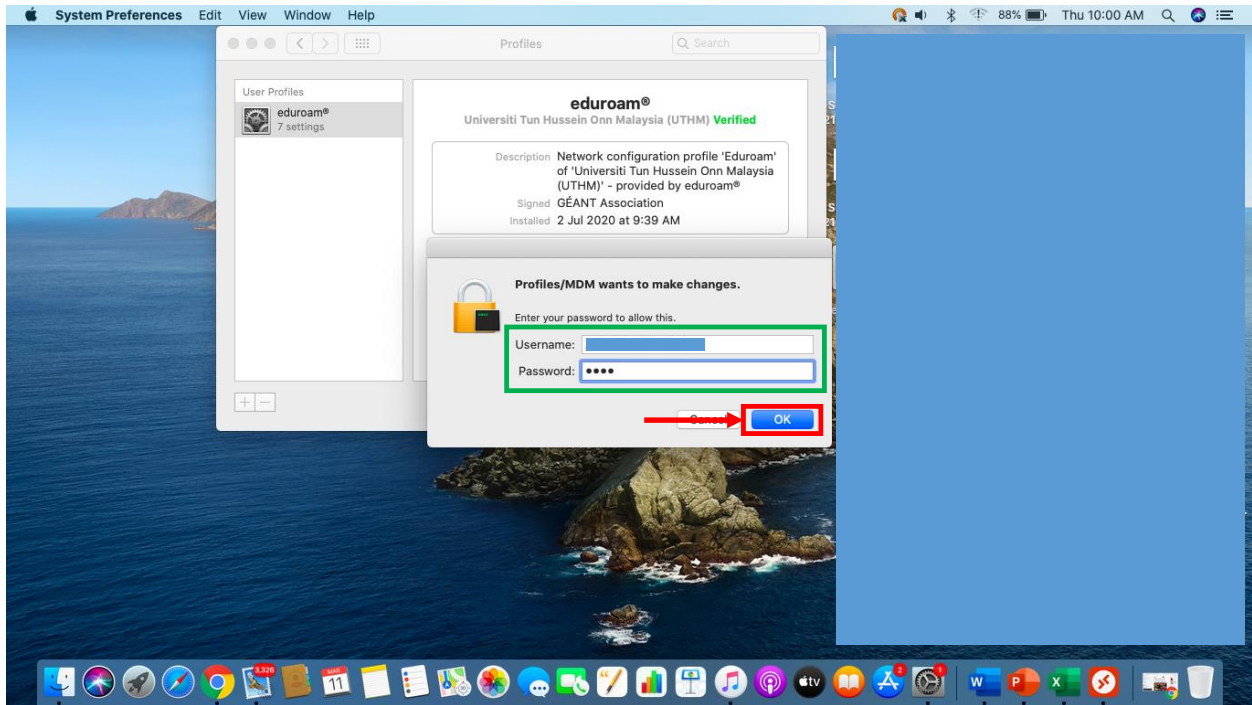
System Preferences Edit View Window Help

88% Thu 10:00 AM

Profiles

Search

User Profiles

eduroam®
7 settings

eduroam®
Universiti Tun Hussein Onn Malaysia (UTHM) Verified

Description Network configuration profile 'Eduroam' of 'Universiti Tun Hussein Onn Malaysia (UTHM)' - provided by eduroam®
Signed GÉANT Association
Installed 2 Jul 2020 at 9:39 AM

Profiles/MDM wants to make changes.

Enter your password to allow this.

Username:
Password: ••••

Cancel OK

3,326
MAR
11
2
1